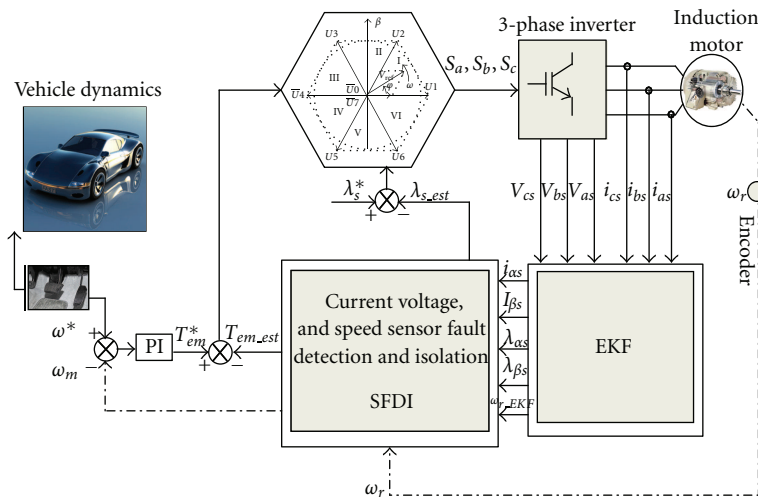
Vehicle dynamics

$\beta$

$U3$ $U2$ II III I $\overline{U4}$ $\overline{U0}$ $\overline{U7}$ $U1$ IV VI V $U5$ $U6$ $\omega$

$S_a, S_b, S_c$

3-phase inverter

Induction motor

$\omega_r$

Encoder

$\lambda_s^*$ $\lambda_{s\_est}$

+ −

$V_{cs}$ $V_{bs}$ $V_{as}$ $i_{cs}$ $i_{bs}$ $i_{as}$

$\omega^*$ + PI $T_{em}^*$ $T_{em\_est}$ + −

$\omega_m$ −

Current voltage, and speed sensor fault detection and isolation

SFDI

$j_{\alpha s}$ $I_{\beta s}$ $\lambda_{\alpha s}$ $\lambda_{\beta s}$ $\omega_{r\_EKF}$

EKF

$\omega_r$